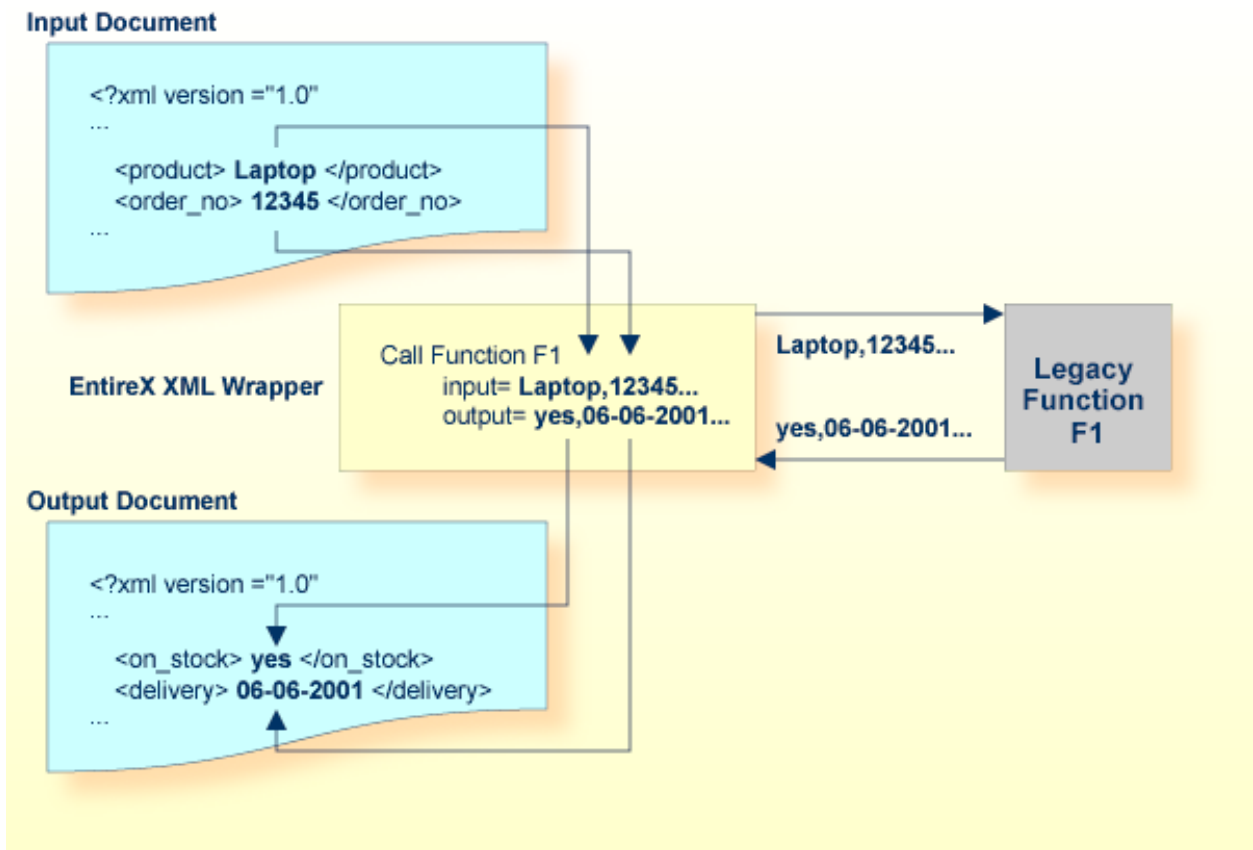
Input Document

<?xml version ="1.0"
...
<product> Laptop </product>
<order_no> 12345 </order_no>
...

EntireX XML Wrapper

Call Function F1
input= Laptop,12345...
output= yes,06-06-2001...

Laptop,12345...

yes,06-06-2001...

Legacy Function F1

Output Document

<?xml version ="1.0"
...
<on_stock> yes </on_stock>
<delivery> 06-06-2001 </delivery>
...